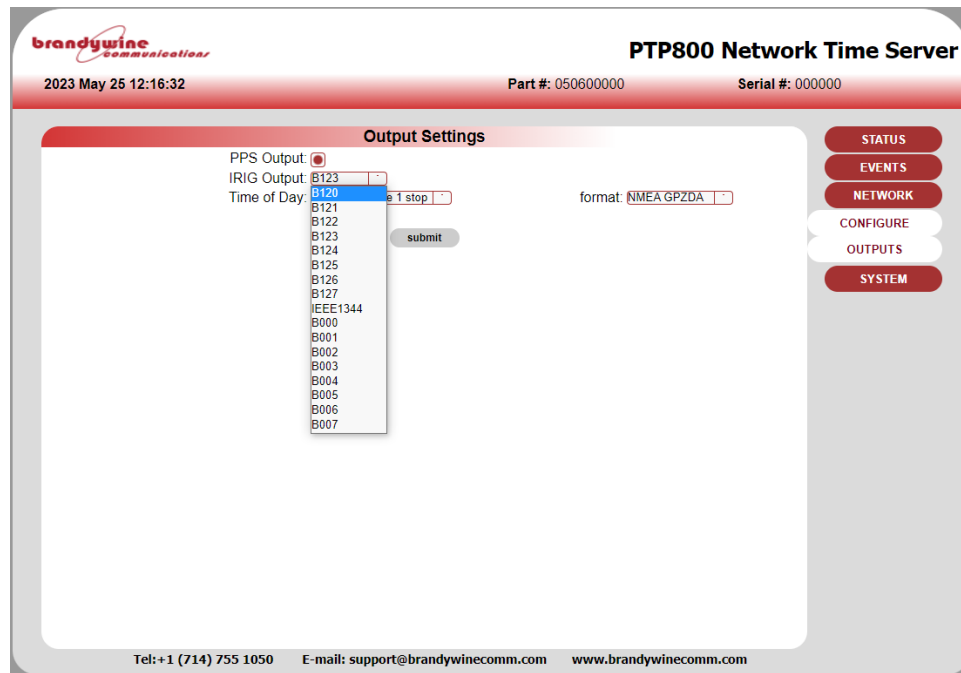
brandywine communications

PTP800 Network Time Server

2023 May 25 12:16:32

Part #: 050600000

Serial #: 000000

Output Settings

PPS Output:

IRIG Output: B123

Time of Day: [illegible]e 1 stop

format: NMEA GPZDA

B120
B121
B122
B123
B124
B125
B126
B127
IEEE1344
B000
B001
B002
B003
B004
B005
B006
B007

submit

STATUS

EVENTS

NETWORK

CONFIGURE

OUTPUTS

SYSTEM

Tel:+1 (714) 755 1050 E-mail: support@brandywinecomm.com www.brandywinecomm.com